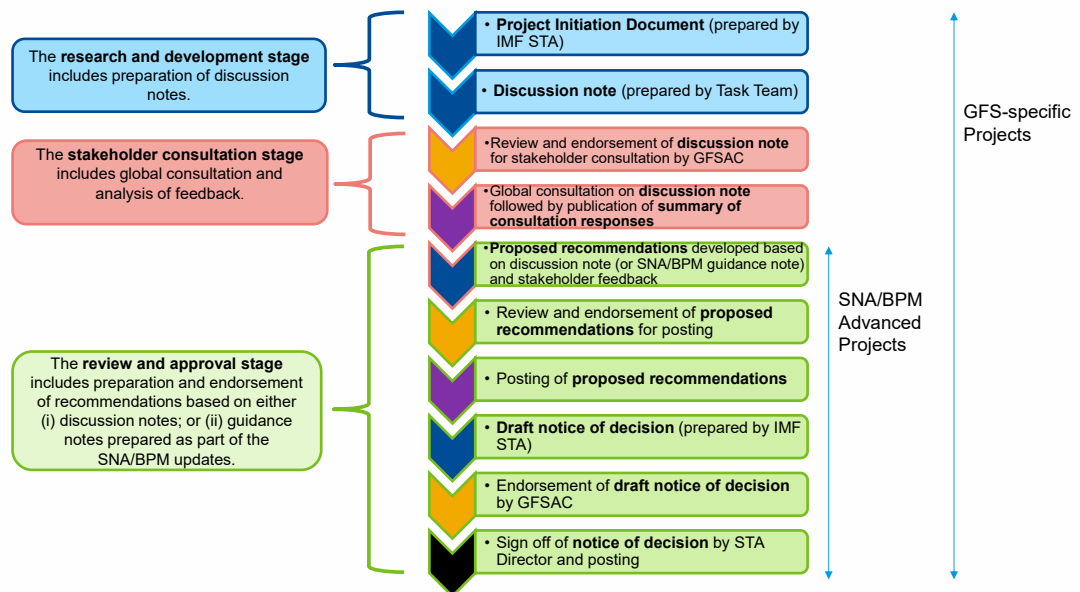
The research and development stage includes preparation of discussion notes.

The stakeholder consultation stage includes global consultation and analysis of feedback.

The review and approval stage includes preparation and endorsement of recommendations based on either (i) discussion notes; or (ii) guidance notes prepared as part of the SNA/BPM updates.

• Project Initiation Document (prepared by IMF STA)

• Discussion note (prepared by Task Team)

•Review and endorsement of discussion note for stakeholder consultation by GFSAC

•Global consultation on discussion note followed by publication of summary of consultation responses

•Proposed recommendations developed based on discussion note (or SNA/BPM guidance note) and stakeholder feedback

• Review and endorsement of proposed recommendations for posting

• Posting of proposed recommendations

• Draft notice of decision (prepared by IMF STA)

• Endorsement of draft notice of decision by GFSAC

• Sign off of notice of decision by STA Director and posting

GFS-specific Projects

SNA/BPM Advanced Projects